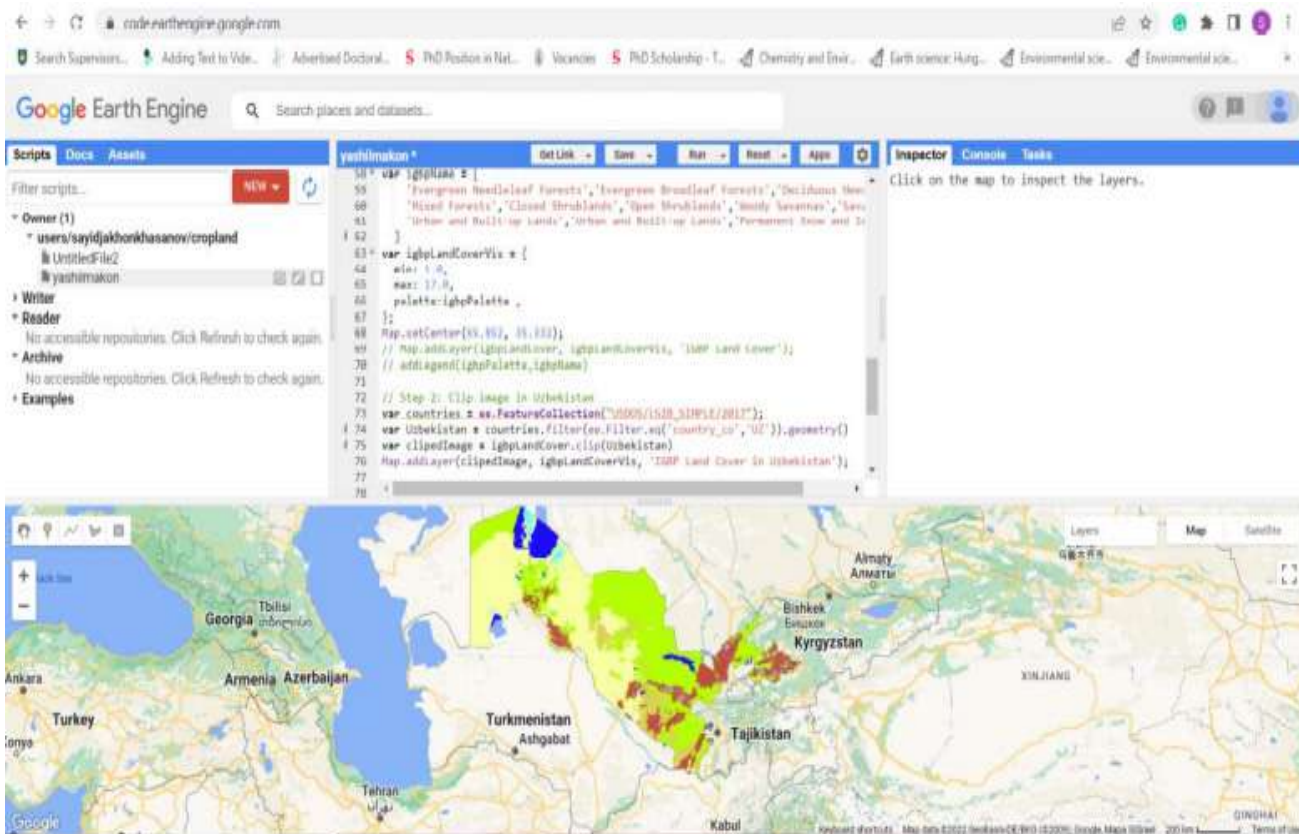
code.earthengine.google.com

Search Supervisors... Adding Text to Vide... Advertised Doctoral... PhD Position in Nat... Vacancies PhD Scholarship - T... Chemistry and Envir... Earth science: Hung... Environmental scie... Environmental scie...

Google Earth Engine Search places and datasets...

Scripts Docs Assets

Filter scripts... NEW

Owner (1)
users/sayidjakhonkhasanov/cropland
UntitledFile2
yashilmakon
Writer
Reader
No accessible repositories. Click Refresh to check again.
Archive
No accessible repositories. Click Refresh to check again.
Examples

yashilmakon * Get Link Save Run Reset Apps

58 var igbpName = [
59 'Evergreen Needleleaf Forests','Evergreen Broadleaf Forests','Deciduous Nee
60 'Mixed Forests','Closed Shrublands','Open Shrublands','Woody Savannas','Sav
61 'Urban and Built-up Lands','Urban and Built-up Lands','Permanent Snow and Ic
62 ]
63 var igbpLandCoverVis = {
64 min: 1.0,
65 max: 17.0,
66 palette:igbpPalette ,
67 };
68 Map.setCenter(65.852, 35.332);
69 // Map.addLayer(igbpLandCover, igbpLandCoverVis, 'IGBP Land Cover');
70 // addLegend(igbpPalette,igbpName)
71
72 // Step 2: Clip image in Uzbekistan
73 var countries = ee.FeatureCollection("USDOS/LSIB_SIMPLE/2017");
74 var Uzbekistan = countries.filter(ee.Filter.eq('country_co','UZ')).geometry()
75 var clipedImage = igbpLandCover.clip(Uzbekistan)
76 Map.addLayer(clipedImage, igbpLandCoverVis, 'IGBP Land Cover in Uzbekistan');
77
78

Inspector Console Tasks

Click on the map to inspect the layers.

Layers Map Satellite

Almaty Алматы
Bishkek Бишкек
Kyrgyzstan
XINJIANG
Georgia Tbilisi
Armenia Azerbaijan
Ankara
Turkey
Turkmenistan
Ashgabat
Tajikistan
Tehran
Kabul
QINGHAI
Google
Keyboard shortcuts Map data ©2022 Google Terms of Use